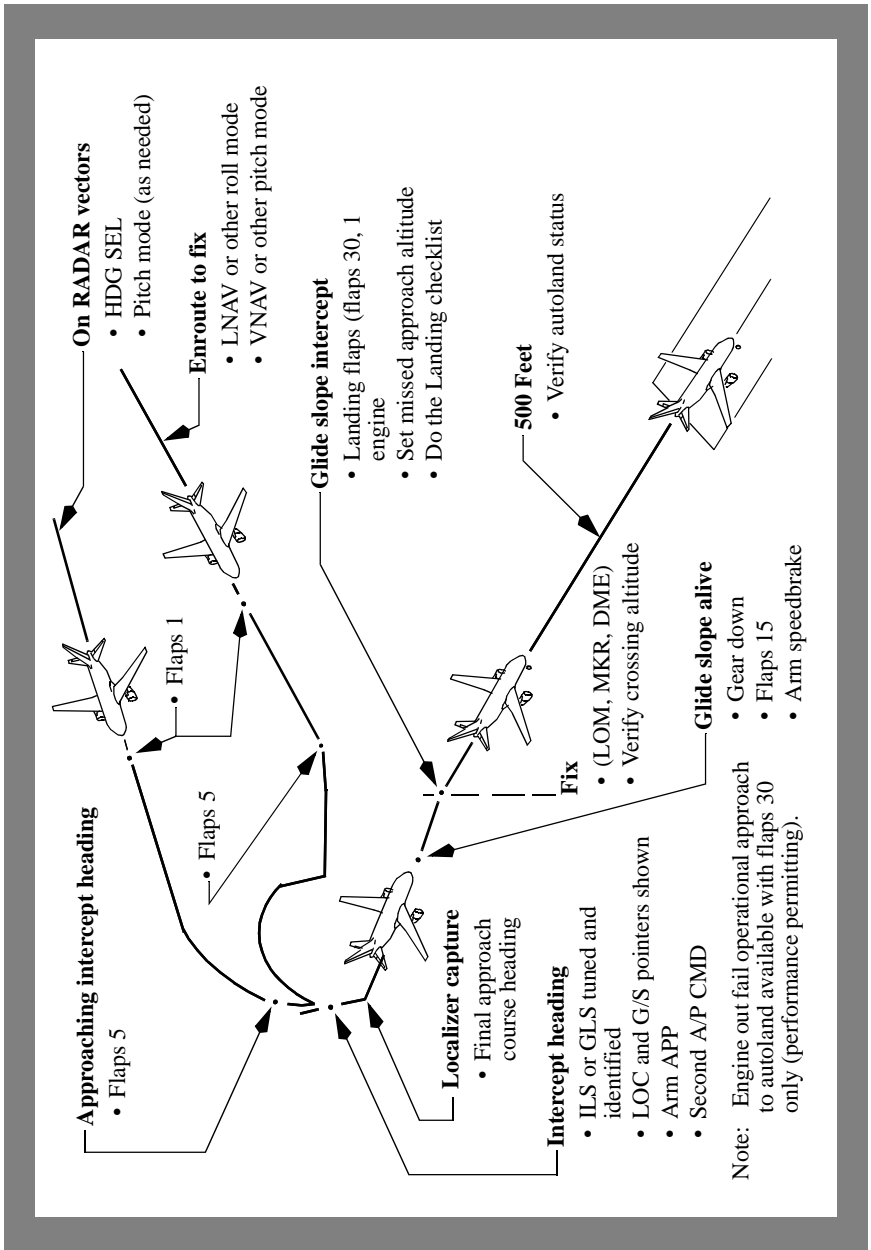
On RADAR vectors
• HDG SEL
• Pitch mode (as needed)

Enroute to fix
• LNAV or other roll mode
• VNAV or other pitch mode

Glide slope intercept
• Landing flaps (flaps 30, 1 engine
• Set missed approach altitude
• Do the Landing checklist

500 Feet
• Verify autoland status

• Flaps 1

• Flaps 5

Approaching intercept heading
• Flaps 5

Fix
• (LOM, MKR, DME)
• Verify crossing altitude

Glide slope alive
• Gear down
• Flaps 15
• Arm speedbrake

Localizer capture
• Final approach course heading

Intercept heading
• ILS or GLS tuned and identified
• LOC and G/S pointers shown
• Arm APP
• Second A/P CMD

Note: Engine out fail operational approach to autoland available with flaps 30 only (performance permitting).